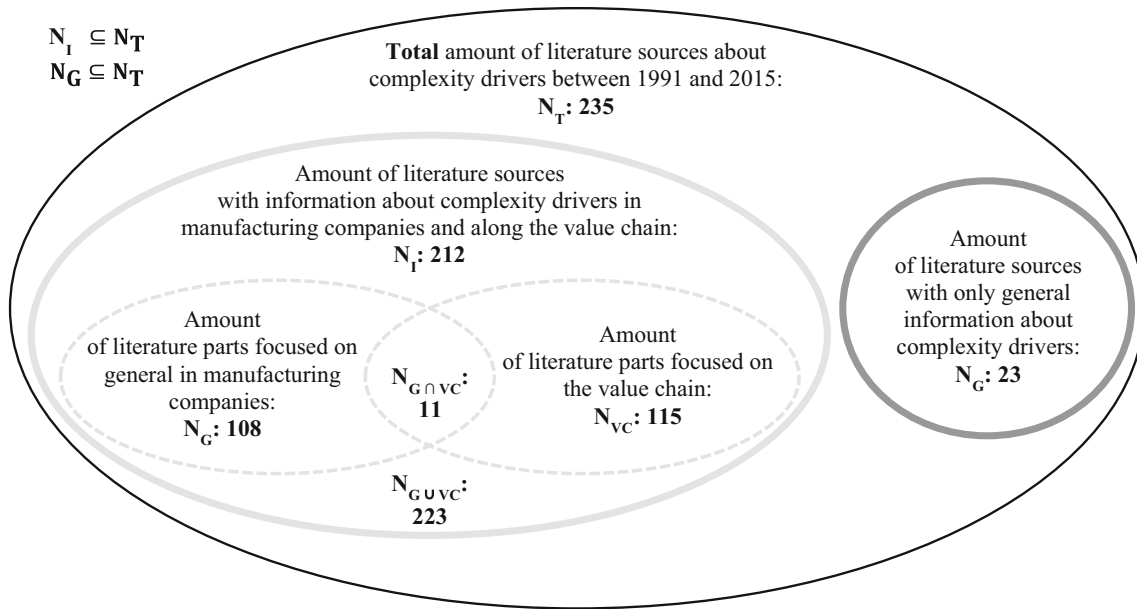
$N_I \subseteq N_T$
$N_G \subseteq N_T$

**Total** amount of literature sources about complexity drivers between 1991 and 2015:
$N_T$: 235

Amount of literature sources with information about complexity drivers in manufacturing companies and along the value chain:
$N_I$: 212

Amount of literature parts focused on general in manufacturing companies:
$N_G$: 108

$N_{G \cap VC}$:
11

Amount of literature parts focused on the value chain:
$N_{VC}$: 115

$N_{G \cup VC}$:
223

Amount of literature sources with only general information about complexity drivers:
$N_G$: 23